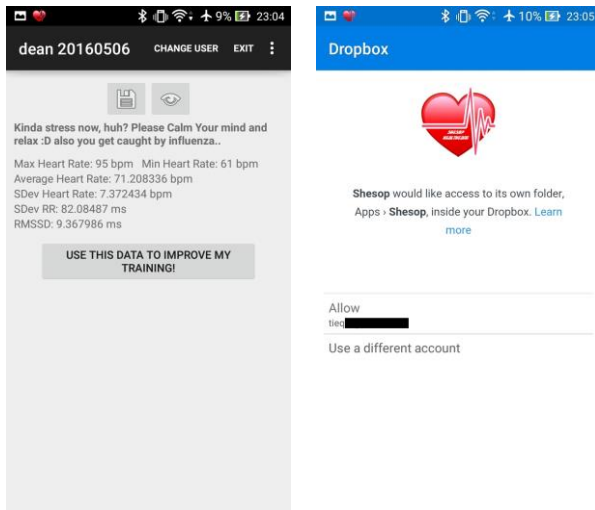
9% 23:04

dean 20160506 CHANGE USER EXIT

Kinda stress now, huh? Please Calm Your mind and relax :D also you get caught by influenza..

Max Heart Rate: 95 bpm Min Heart Rate: 61 bpm
Average Heart Rate: 71.208336 bpm
SDev Heart Rate: 7.372434 bpm
SDev RR: 82.08487 ms
RMSSD: 9.367986 ms

USE THIS DATA TO IMPROVE MY TRAINING!

10% 23:05

Dropbox

Shesop would like access to its own folder, Apps › Shesop, inside your Dropbox. Learn more

Allow
tieq

Use a different account